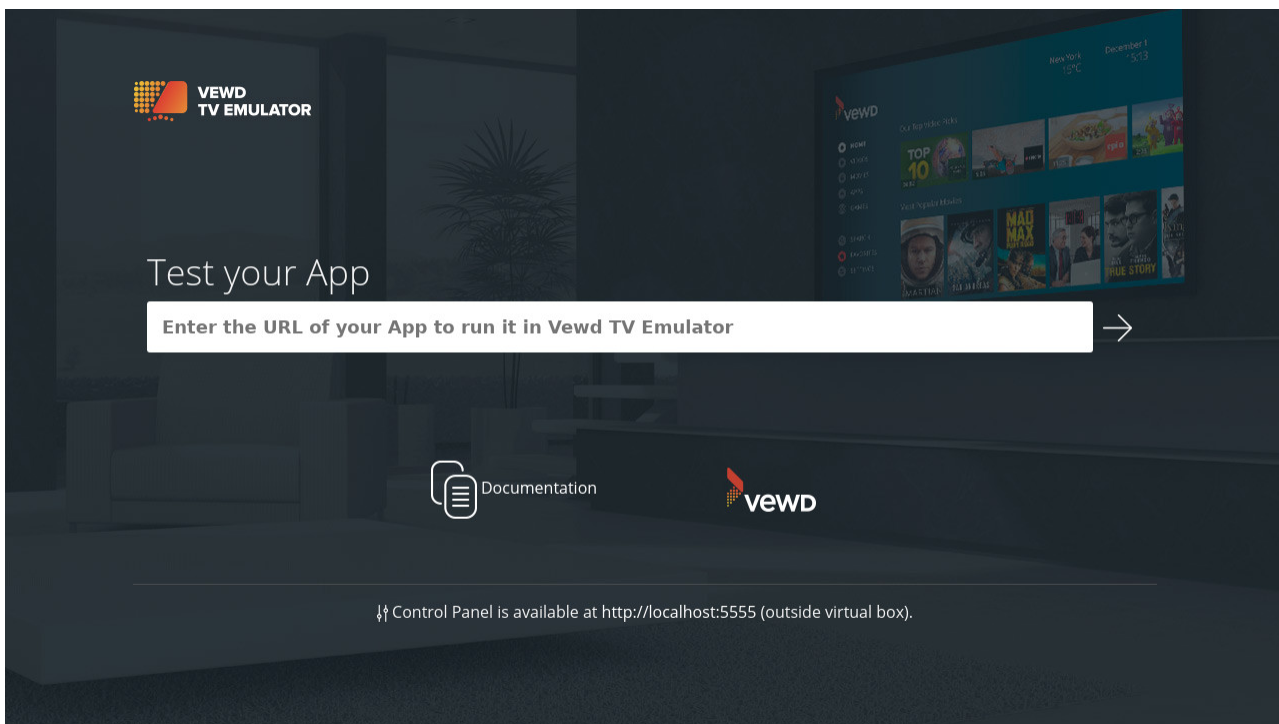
VEWD
TV EMULATOR

New York 15°C

December 1 5:13

vewd

Our Top Video Picks

HOME

TOP 10

Most Popular Movies

MAD MAX

MARTIAN

TRUE STORY

Test your App

Enter the URL of your App to run it in Vewd TV Emulator

Documentation

vewd

Control Panel is available at http://localhost:5555 (outside virtual box).